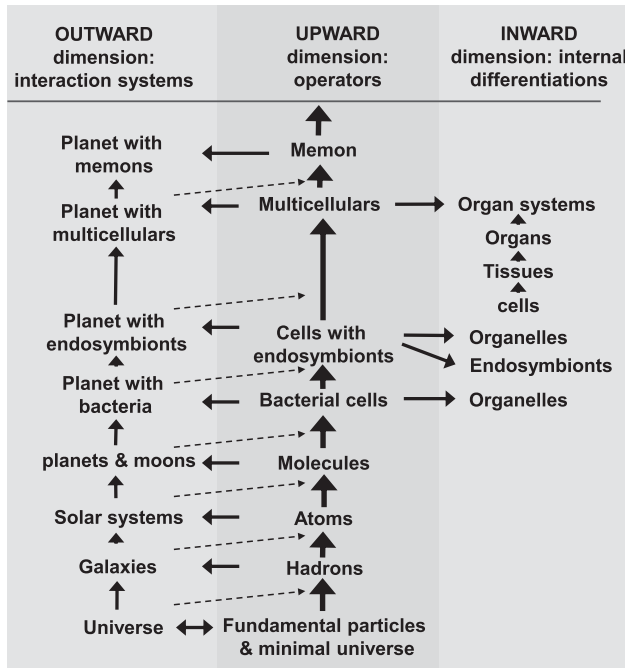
OUTWARD dimension: interaction systems

UPWARD dimension: operators

INWARD dimension: internal differentiations

Planet with memons

Memon

Planet with multicellulars

Multicellulars

Organ systems

Organs

Tissues

cells

Planet with endosymbionts

Cells with endosymbionts

Organelles

Endosymbionts

Planet with bacteria

Bacterial cells

Organelles

planets & moons

Molecules

Solar systems

Atoms

Galaxies

Hadrons

Universe

Fundamental particles & minimal universe